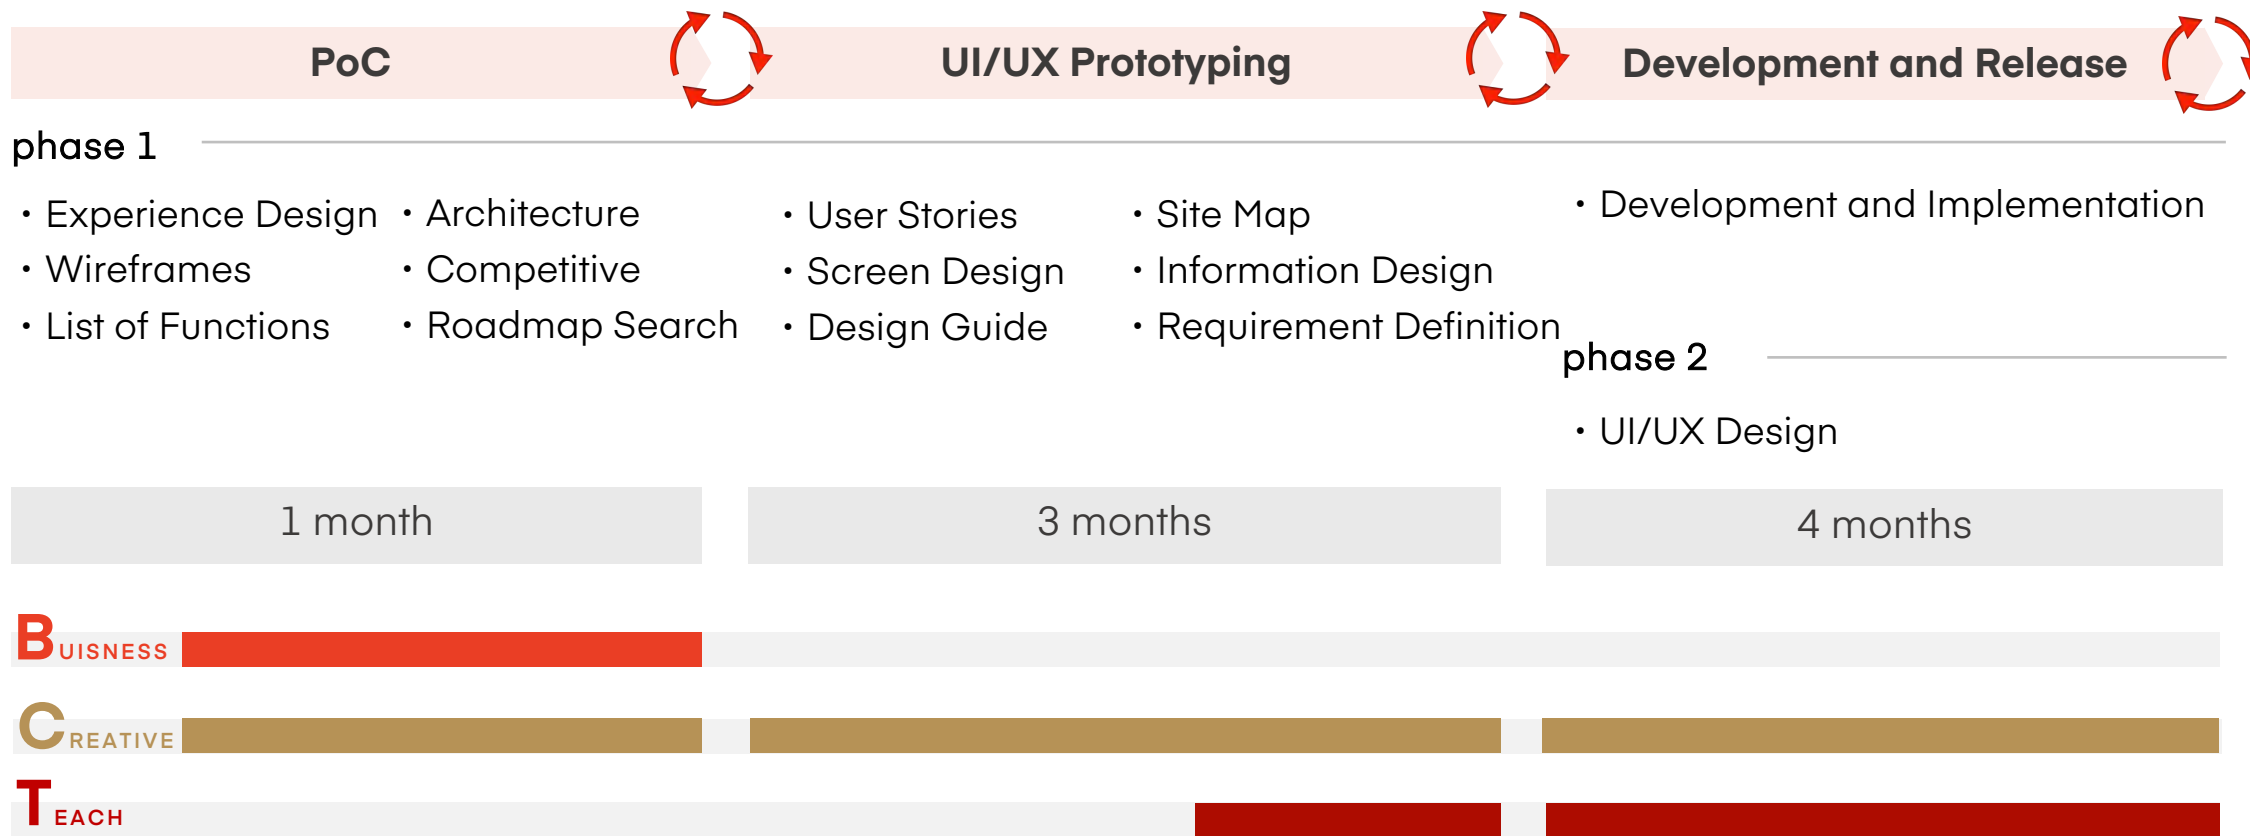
PoC

UI/UX Prototyping

Development and Release

phase 1

• Experience Design
• Wireframes
• List of Functions

• Architecture
• Competitive
• Roadmap Search

• User Stories
• Screen Design
• Design Guide

• Site Map
• Information Design
• Requirement Definition

• Development and Implementation

phase 2

• UI/UX Design

1 month

3 months

4 months

BUISNESS

CREATIVE

TEACH